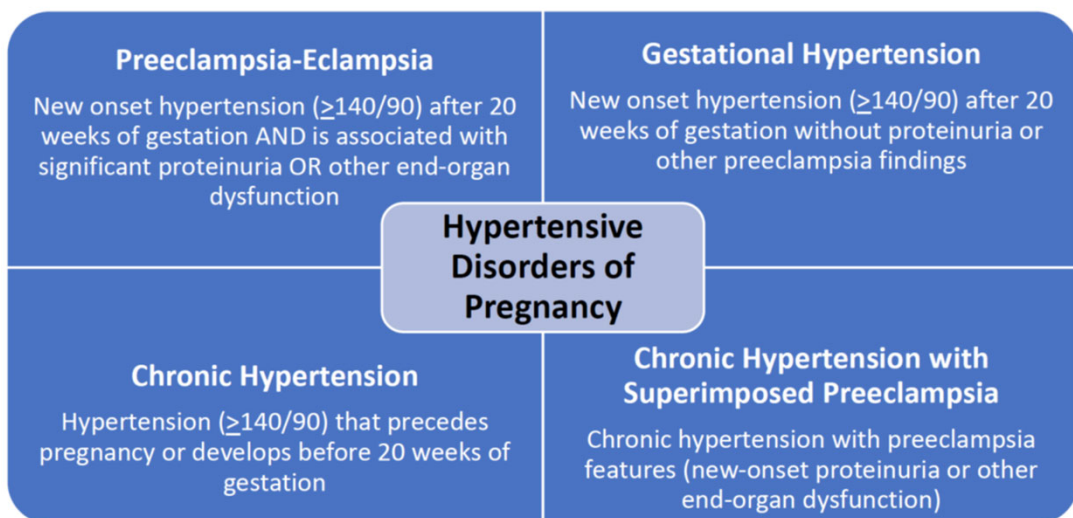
Preeclampsia-Eclampsia

New onset hypertension ($\geq$140/90) after 20 weeks of gestation AND is associated with significant proteinuria OR other end-organ dysfunction

Gestational Hypertension

New onset hypertension ($\geq$140/90) after 20 weeks of gestation without proteinuria or other preeclampsia findings

Hypertensive Disorders of Pregnancy

Chronic Hypertension

Hypertension ($\geq$140/90) that precedes pregnancy or develops before 20 weeks of gestation

Chronic Hypertension with Superimposed Preeclampsia

Chronic hypertension with preeclampsia features (new-onset proteinuria or other end-organ dysfunction)